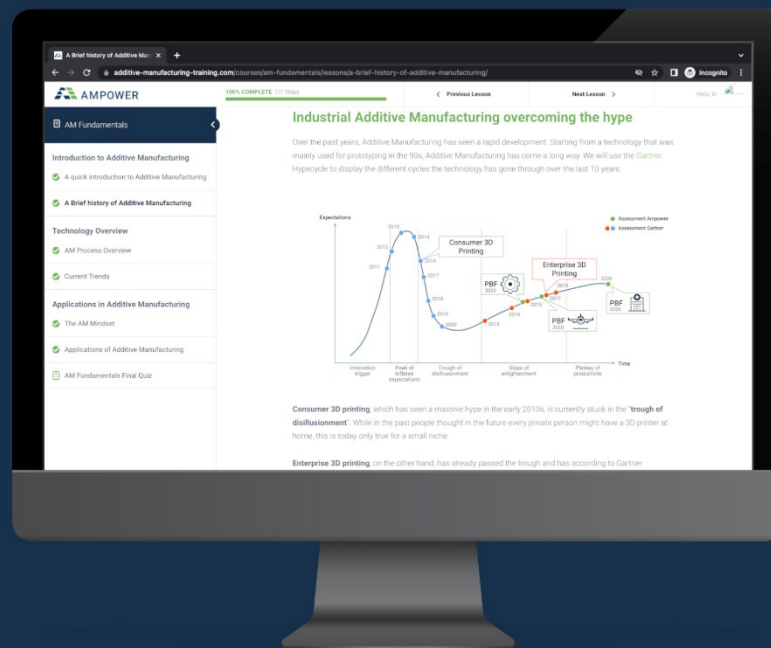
A Brief history of Additive Man ×  +

additive-manufacturing-training.com/courses/am-fundamentals/lessons/a-brief-history-of-additive-manufacturing/

Incognito

AMPOWER

100% COMPLETE 7/7 Steps

Previous Lesson

Next Lesson

Hello, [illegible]

AM Fundamentals

Introduction to Additive Manufacturing

A quick introduction to Additive Manufacturing

A Brief history of Additive Manufacturing

Technology Overview

AM Process Overview

Current Trends

Applications in Additive Manufacturing

The AM Mindset

Applications of Additive Manufacturing

AM Fundamentals Final Quiz

Industrial Additive Manufacturing overcoming the hype

Over the past years, Additive Manufacturing has seen a rapid development. Starting from a technology that was mainly used for prototyping in the 90s, Additive Manufacturing has come a long way. We will use the Gartner Hypecycle to display the different cycles the technology has gone through over the last 10 years.

Expectations

Assessment Ampower

Assessment Gartner

2013

2014

2012

2011

2015

2016

2017

2018

2019

2020

Consumer 3D Printing

Enterprise 3D Printing

PBF 2020

PBF 2020

PBF 2020

2013

2014

2015

2017

2019

2020

Time

Innovation trigger

Peak of inflated expectations

Trough of disillusionment

Slope of enlightenment

Plateau of productivity

Consumer 3D printing, which has seen a massive hype in the early 2010s, is currently stuck in the "trough of disillusionment". While in the past people thought in the future every private person might have a 3D printer at home, this is today only true for a small niche.

Enterprise 3D printing, on the other hand, has already passed the trough and has according to Gartner